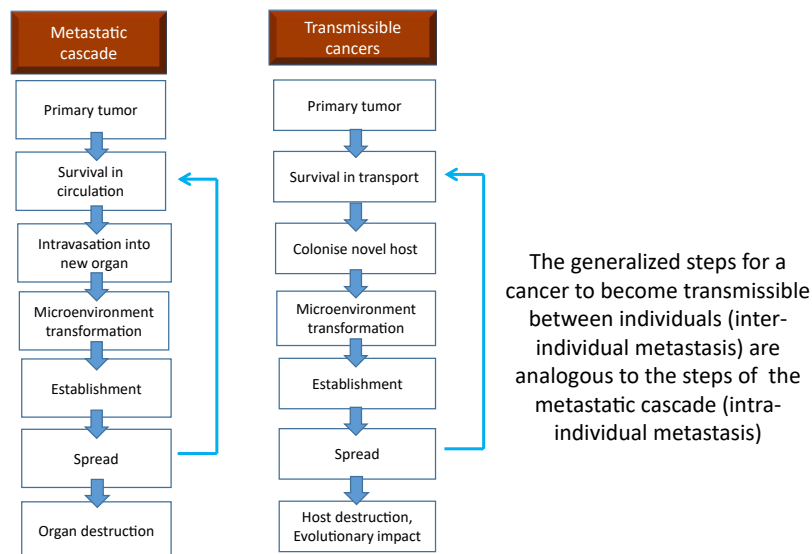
Metastatic cascade

Primary tumor

Survival in circulation

Intravasation into new organ

Microenvironment transformation

Establishment

Spread

Organ destruction

Transmissible cancers

Primary tumor

Survival in transport

Colonise novel host

Microenvironment transformation

Establishment

Spread

Host destruction, Evolutionary impact

The generalized steps for a cancer to become transmissible between individuals (inter-individual metastasis) are analogous to the steps of the metastatic cascade (intra-individual metastasis)